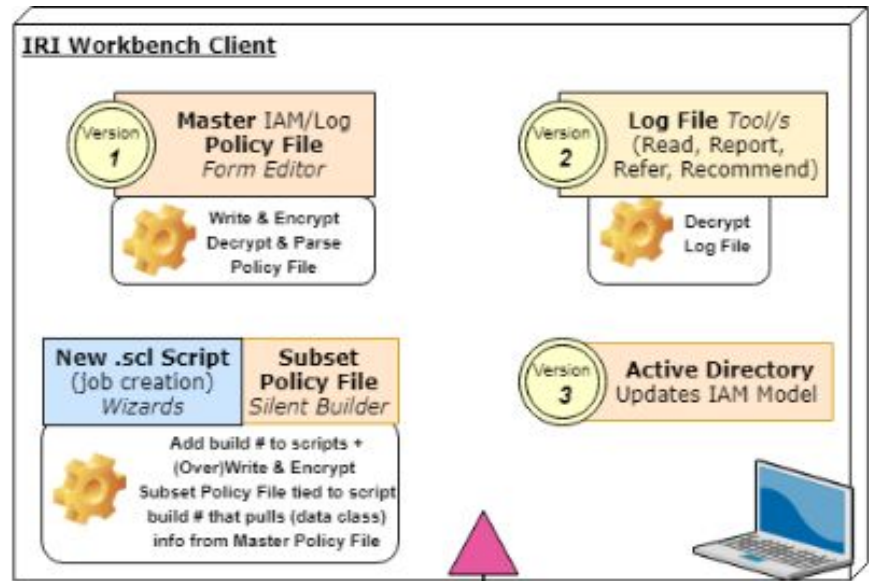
IRI Workbench Client

Version 1

Master IAM/Log Policy File
*Form Editor*

Write & Encrypt
Decrypt & Parse
Policy File

Version 2

Log File *Tool/s*
(Read, Report, Refer, Recommend)

Decrypt
Log File

New .scl Script
(job creation)
*Wizards*

Subset Policy File
*Silent Builder*

Add build # to scripts + (Over)Write & Encrypt Subset Policy File tied to script build # that pulls (data class) info from Master Policy File

Version 3

Active Directory
Updates IAM Model